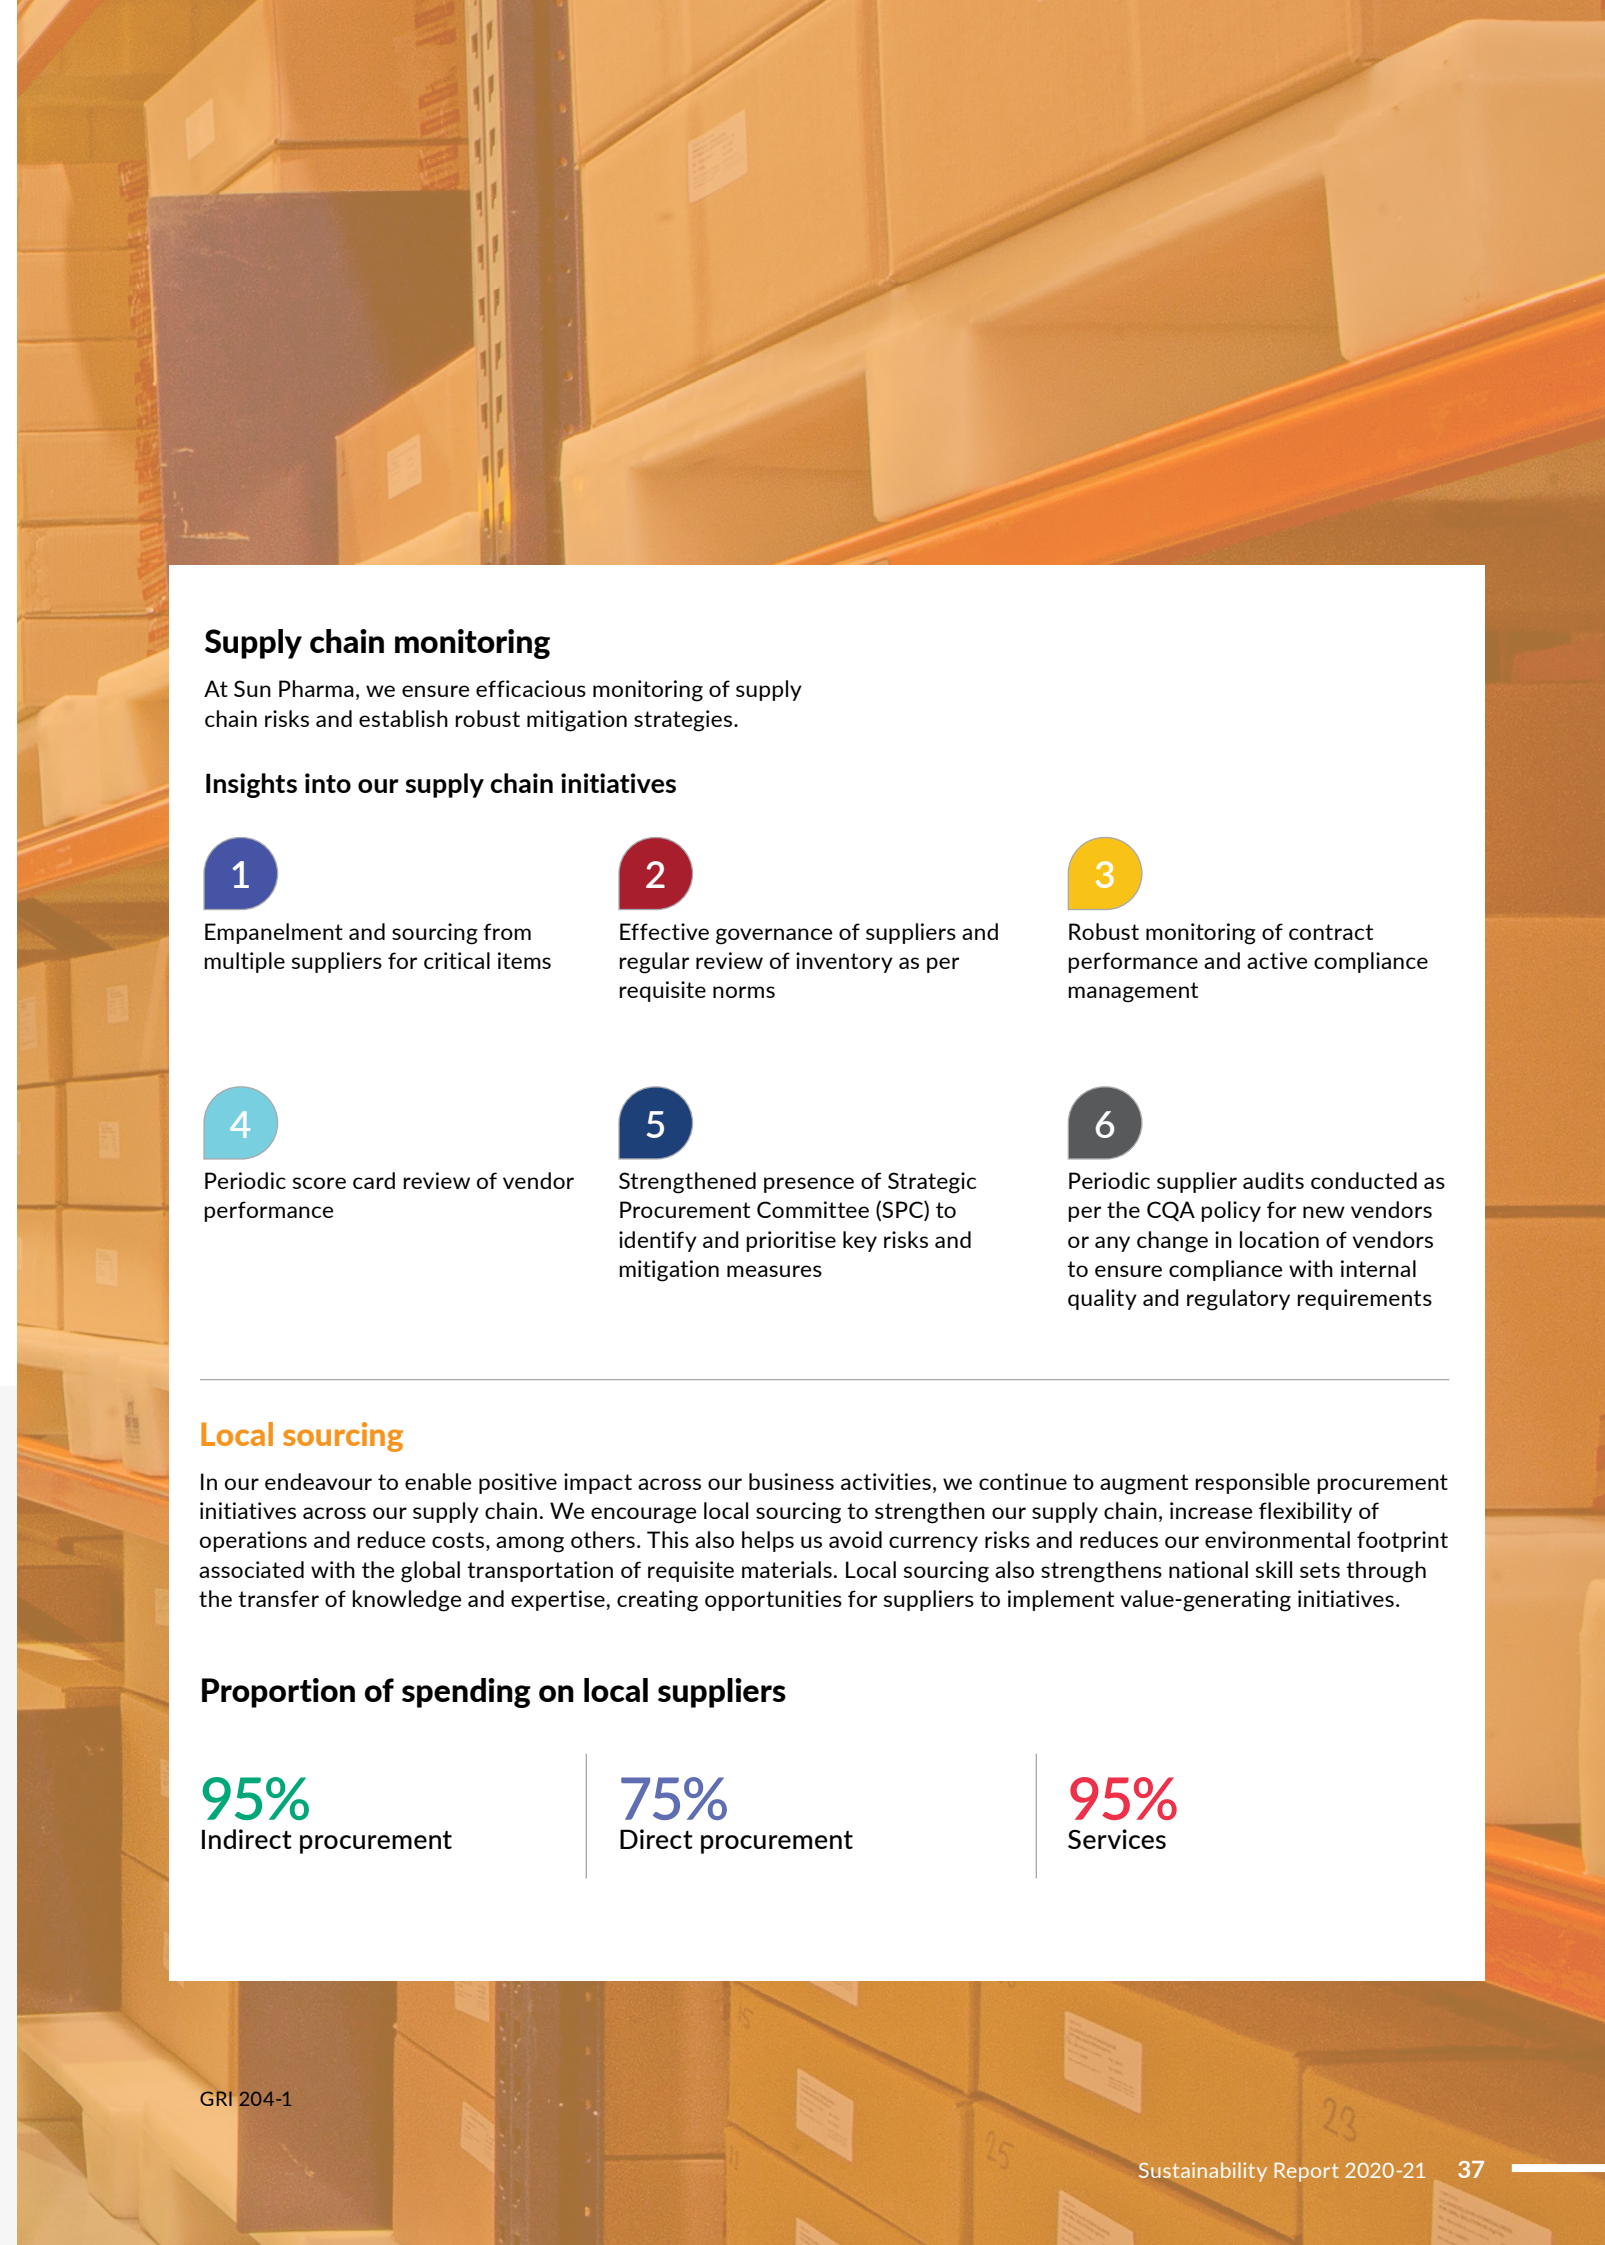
Supply chain monitoring

At Sun Pharma, we ensure efficacious monitoring of supply chain risks and establish robust mitigation strategies.

Insights into our supply chain initiatives

1
Empanelment and sourcing from multiple suppliers for critical items

2
Effective governance of suppliers and regular review of inventory as per requisite norms

3
Robust monitoring of contract performance and active compliance management

4
Periodic score card review of vendor performance

5
Strengthened presence of Strategic Procurement Committee (SPC) to identify and prioritise key risks and mitigation measures

6
Periodic supplier audits conducted as per the CQA policy for new vendors or any change in location of vendors to ensure compliance with internal quality and regulatory requirements

Local sourcing

In our endeavour to enable positive impact across our business activities, we continue to augment responsible procurement initiatives across our supply chain. We encourage local sourcing to strengthen our supply chain, increase flexibility of operations and reduce costs, among others. This also helps us avoid currency risks and reduces our environmental footprint associated with the global transportation of requisite materials. Local sourcing also strengthens national skill sets through the transfer of knowledge and expertise, creating opportunities for suppliers to implement value-generating initiatives.

Proportion of spending on local suppliers

95%
Indirect procurement

75%
Direct procurement

95%
Services

GRI 204-1

Sustainability Report 2020-21 37